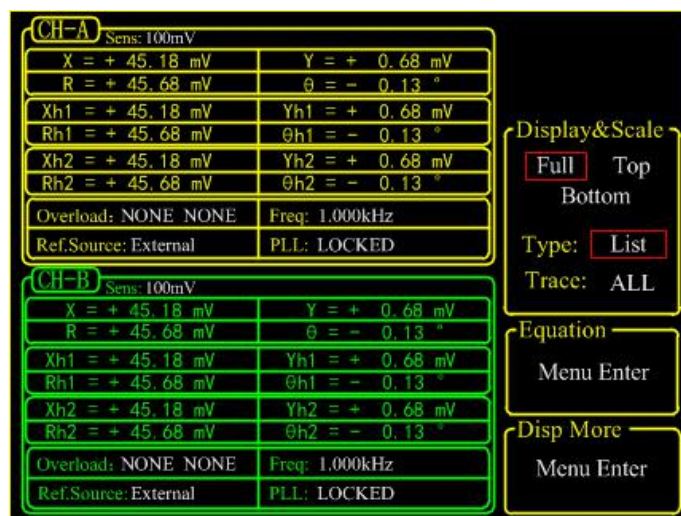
CH-A Sens: 100mV

X = + 45.18 mV
Y = + 0.68 mV
R = + 45.68 mV
θ = − 0.13 °

Xh1 = + 45.18 mV
Yh1 = + 0.68 mV
Rh1 = + 45.68 mV
θh1 = − 0.13 °

Xh2 = + 45.18 mV
Yh2 = + 0.68 mV
Rh2 = + 45.68 mV
θh2 = − 0.13 °

Overload: NONE NONE
Freq: 1.000kHz
Ref.Source: External
PLL: LOCKED

CH-B Sens: 100mV

X = + 45.18 mV
Y = + 0.68 mV
R = + 45.68 mV
θ = − 0.13 °

Xh1 = + 45.18 mV
Yh1 = + 0.68 mV
Rh1 = + 45.68 mV
θh1 = − 0.13 °

Xh2 = + 45.18 mV
Yh2 = + 0.68 mV
Rh2 = + 45.68 mV
θh2 = − 0.13 °

Overload: NONE NONE
Freq: 1.000kHz
Ref.Source: External
PLL: LOCKED

Display&Scale
Full Top
Bottom
Type: List
Trace: ALL

Equation
Menu Enter

Disp More
Menu Enter